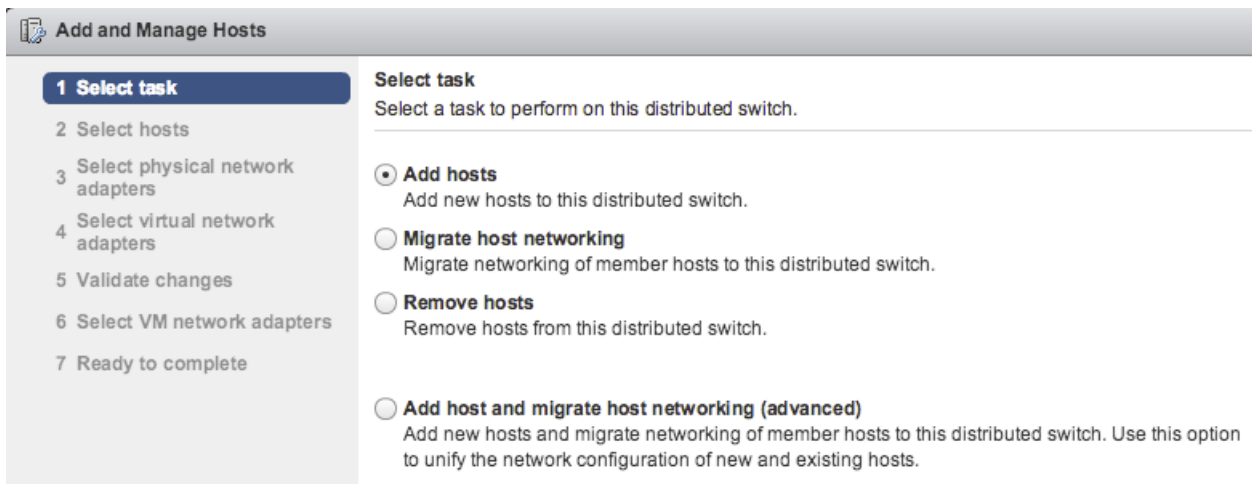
Add and Manage Hosts

1 Select task
2 Select hosts
3 Select physical network adapters
4 Select virtual network adapters
5 Validate changes
6 Select VM network adapters
7 Ready to complete

Select task
Select a task to perform on this distributed switch.

Add hosts
Add new hosts to this distributed switch.

Migrate host networking
Migrate networking of member hosts to this distributed switch.

Remove hosts
Remove hosts from this distributed switch.

Add host and migrate host networking (advanced)
Add new hosts and migrate networking of member hosts to this distributed switch. Use this option to unify the network configuration of new and existing hosts.